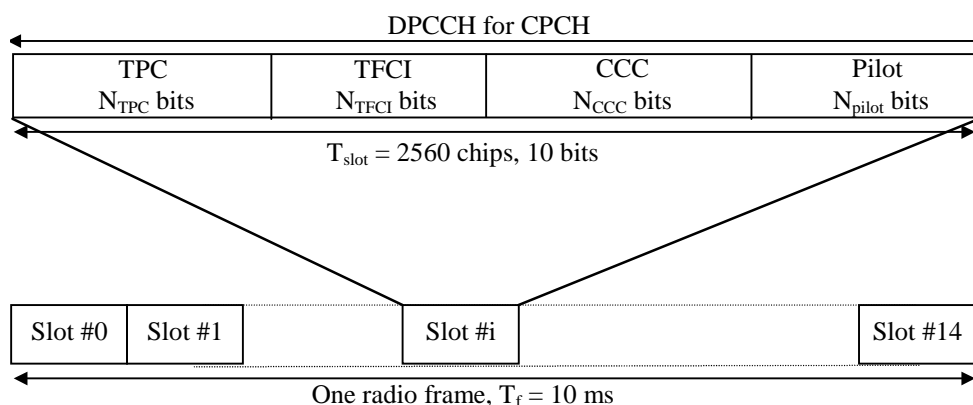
DPCCH for CPCH

| TPC $N_{TPC}$ bits | TFCI $N_{TFCI}$ bits | CCC $N_{CCC}$ bits | Pilot $N_{pilot}$ bits |
|---|---|---|---|

$T_{slot}$ = 2560 chips, 10 bits

Slot #0 Slot #1 Slot #i Slot #14

One radio frame, $T_f$ = 10 ms